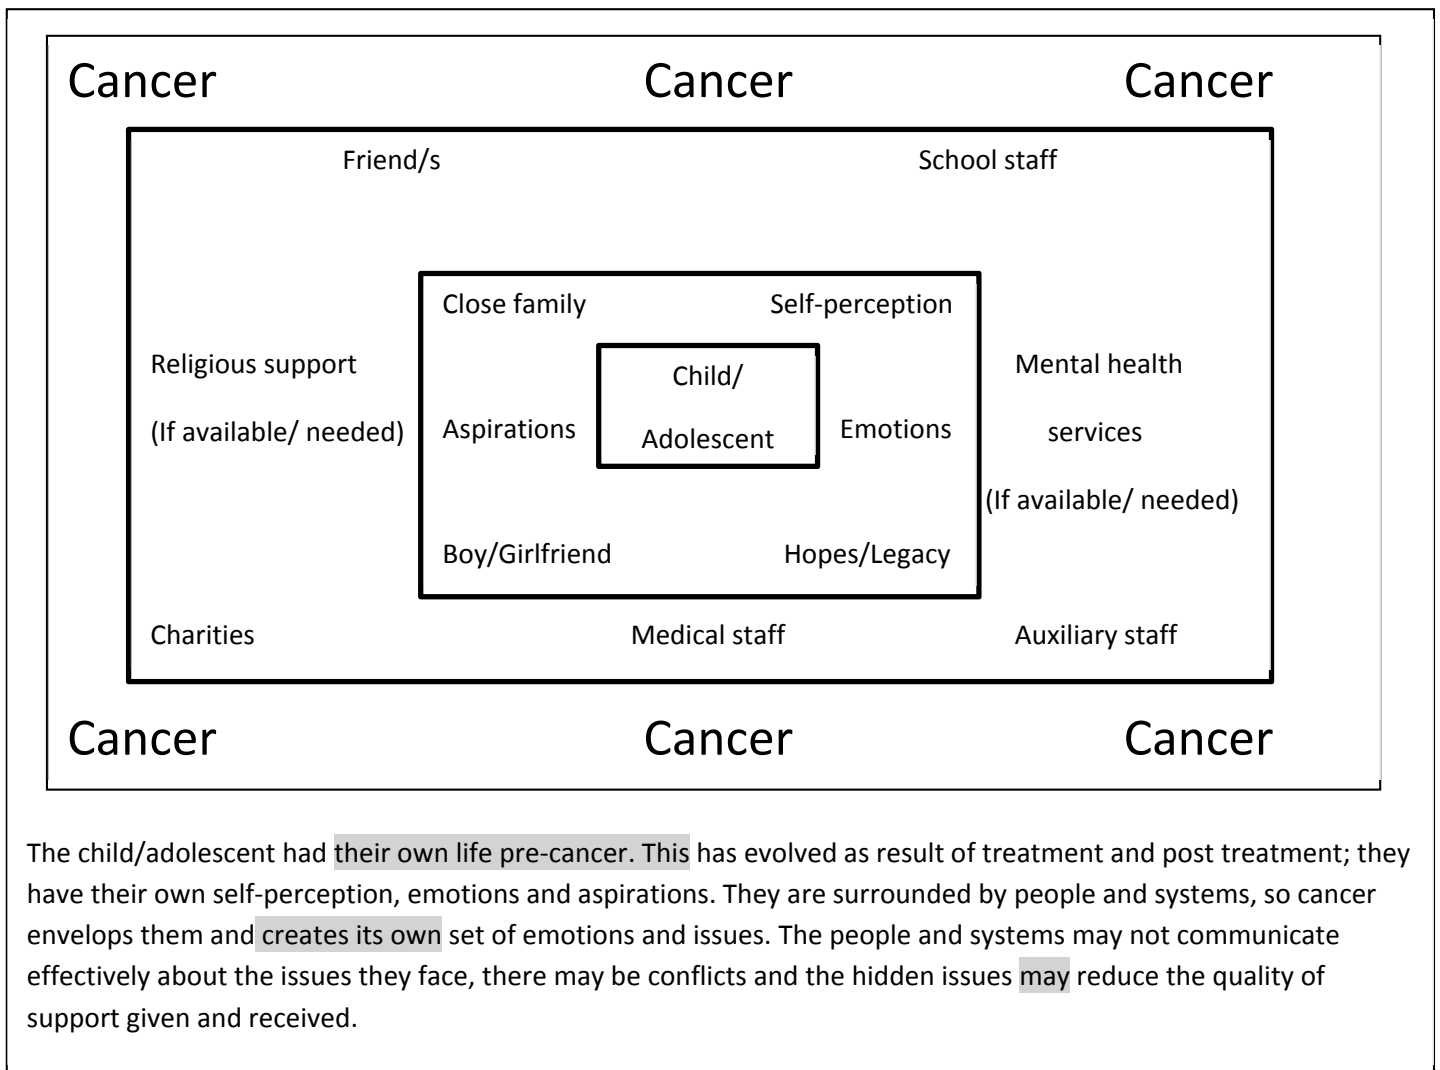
Cancer Cancer Cancer

Friend/s

School staff

Close family

Self-perception

Religious support

(If available/ needed)

Child/

Adolescent

Aspirations

Emotions

Mental health

services

(If available/ needed)

Boy/Girlfriend

Hopes/Legacy

Charities

Medical staff

Auxiliary staff

Cancer Cancer Cancer

The child/adolescent had their own life pre-cancer. This has evolved as result of treatment and post treatment; they have their own self-perception, emotions and aspirations. They are surrounded by people and systems, so cancer envelops them and creates its own set of emotions and issues. The people and systems may not communicate effectively about the issues they face, there may be conflicts and the hidden issues may reduce the quality of support given and received.